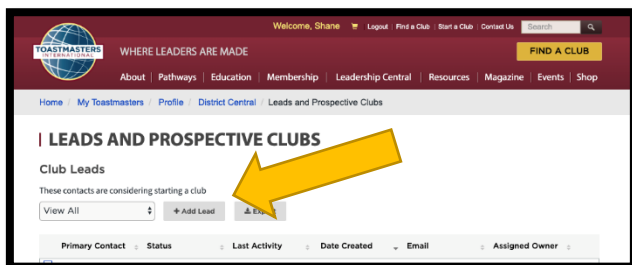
Welcome, Shane | Logout | Find a Club | Start a Club | Contact Us | Search

TOASTMASTERS INTERNATIONAL

WHERE LEADERS ARE MADE

FIND A CLUB

About | Pathways | Education | Membership | Leadership Central | Resources | Magazine | Events | Shop

Home / My Toastmasters / Profile / District Central / Leads and Prospective Clubs

LEADS AND PROSPECTIVE CLUBS

Club Leads

These contacts are considering starting a club

View All

+ Add Lead

Exp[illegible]

| Primary Contact | Status | Last Activity | Date Created | Email | Assigned Owner |
|---|---|---|---|---|---|